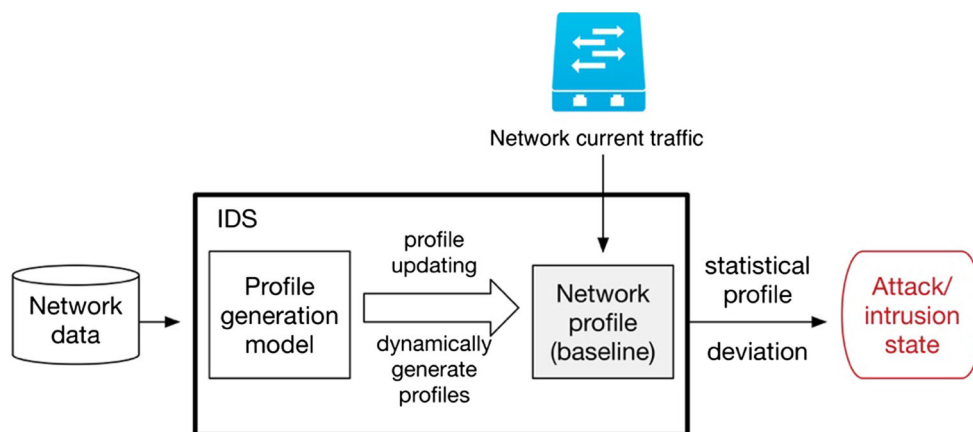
Network current traffic

IDS

Network data

Profile generation model

profile updating

dynamically generate profiles

Network profile (baseline)

statistical profile

deviation

Attack/ intrusion state